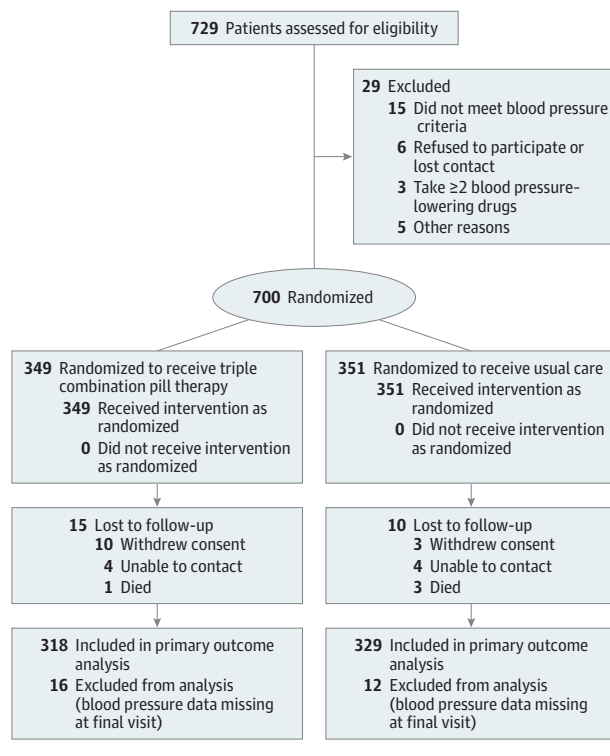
**729** Patients assessed for eligibility

**29** Excluded
**15** Did not meet blood pressure criteria
**6** Refused to participate or lost contact
**3** Take ≥2 blood pressure-lowering drugs
**5** Other reasons

**700** Randomized

**349** Randomized to receive triple combination pill therapy
**349** Received intervention as randomized
**0** Did not receive intervention as randomized

**15** Lost to follow-up
**10** Withdrew consent
**4** Unable to contact
**1** Died

**318** Included in primary outcome analysis
**16** Excluded from analysis (blood pressure data missing at final visit)

**351** Randomized to receive usual care
**351** Received intervention as randomized
**0** Did not receive intervention as randomized

**10** Lost to follow-up
**3** Withdrew consent
**4** Unable to contact
**3** Died

**329** Included in primary outcome analysis
**12** Excluded from analysis (blood pressure data missing at final visit)